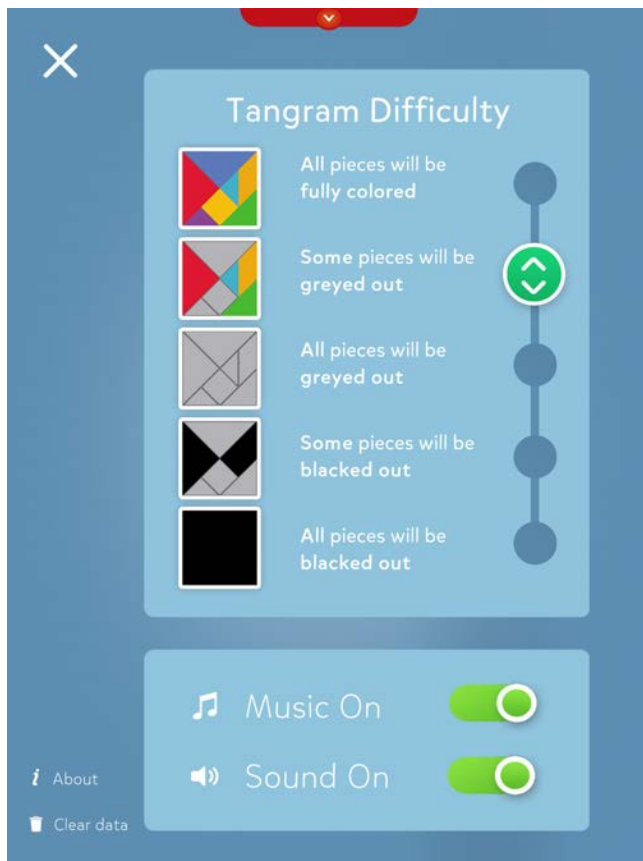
Tangram Difficulty

All pieces will be fully colored

Some pieces will be greyed out

All pieces will be greyed out

Some pieces will be blacked out

All pieces will be blacked out

Music On

Sound On

About

Clear data